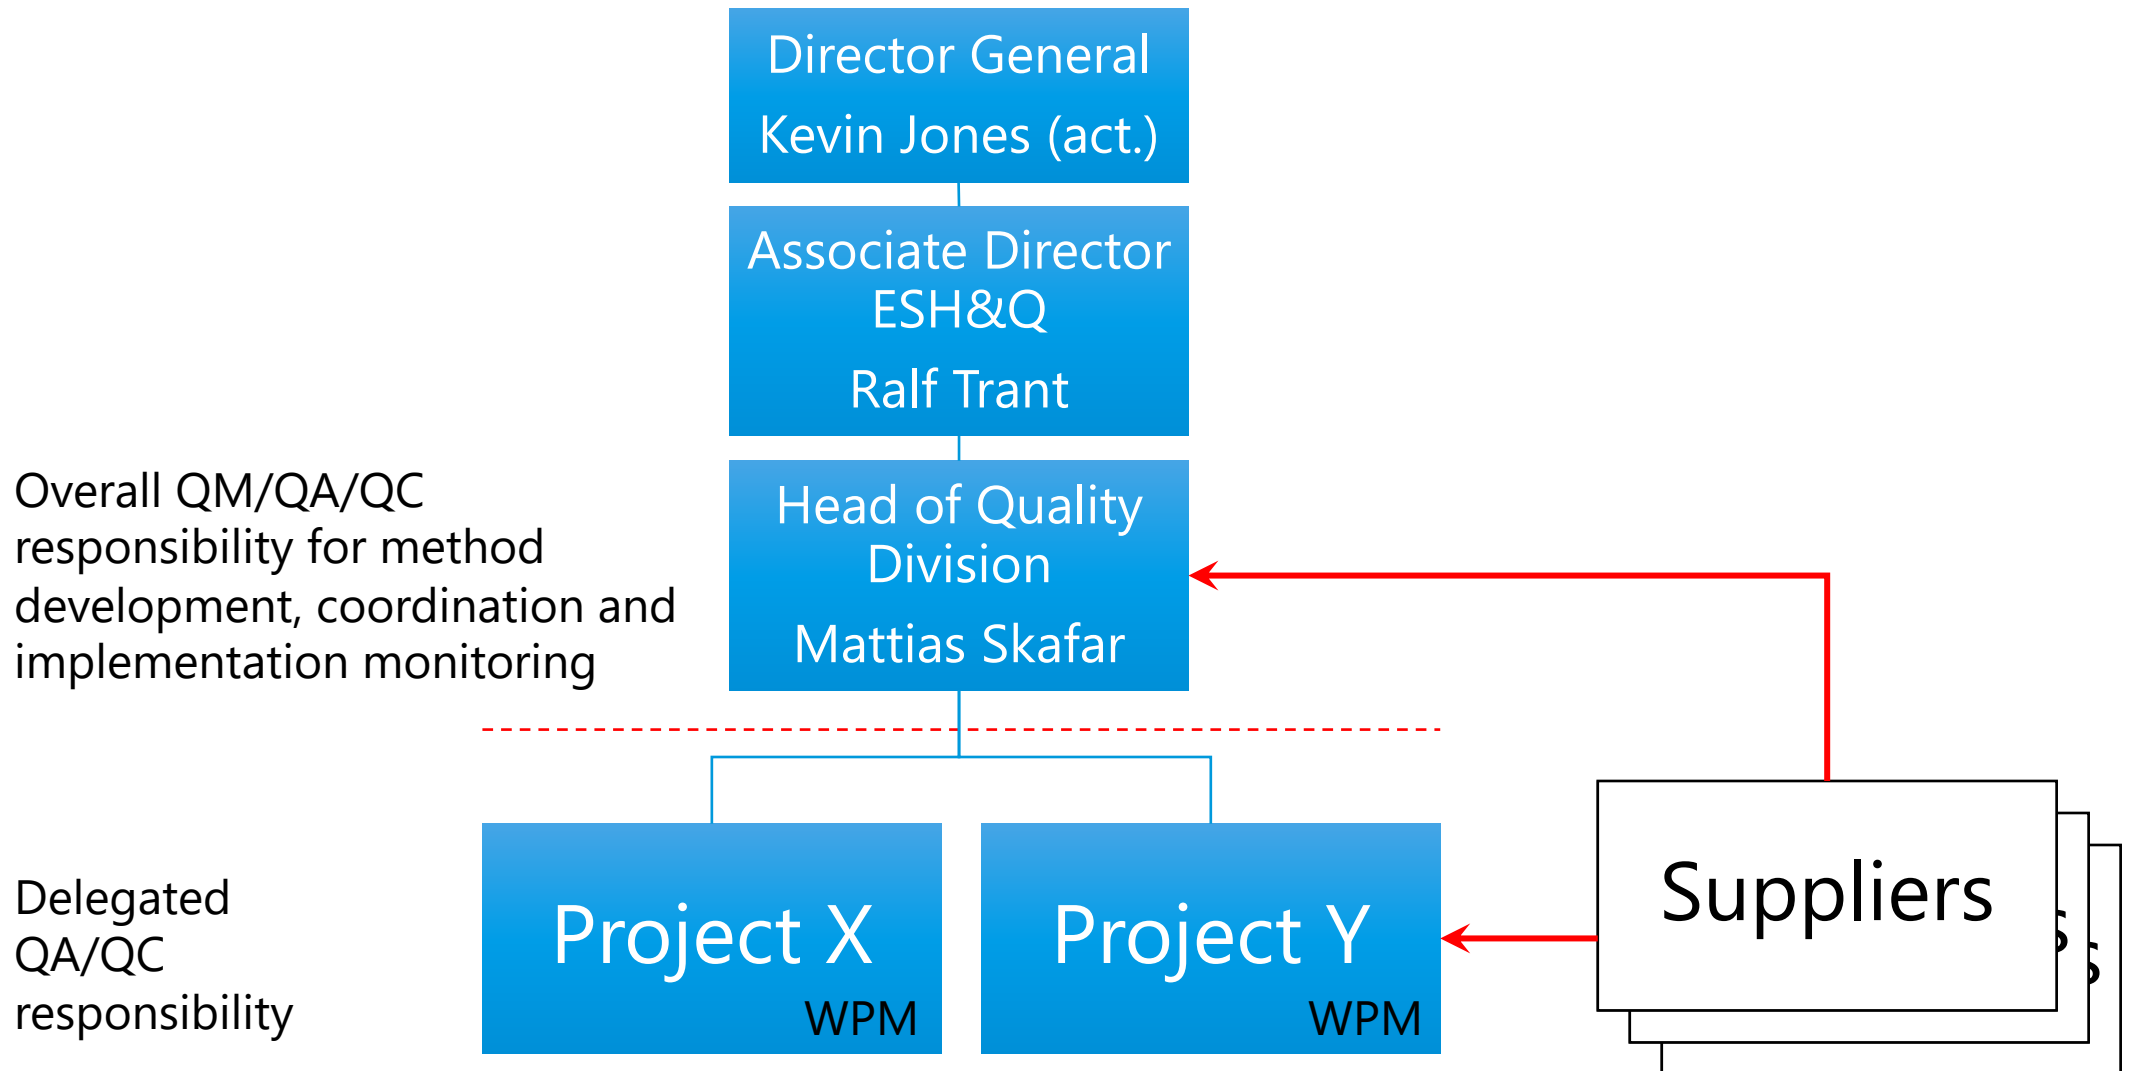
Director General
Kevin Jones (act.)

Associate Director ESH&Q
Ralf Trant

Overall QM/QA/QC responsibility for method development, coordination and implementation monitoring

Head of Quality Division
Mattias Skafar

Delegated QA/QC responsibility

Project X
WPM

Project Y
WPM

Suppliers